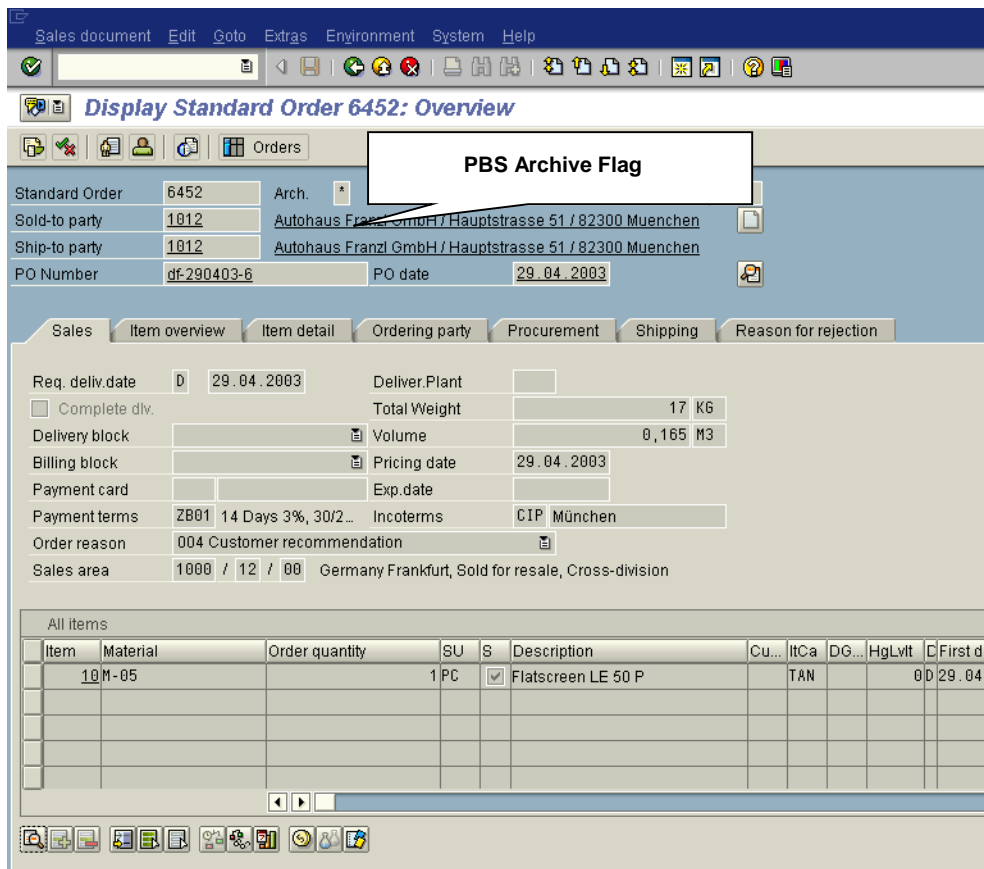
Sales document Edit Goto Extras Environment System Help

Display Standard Order 6452: Overview

Orders

PBS Archive Flag

Standard Order 6452 Arch. *
Sold-to party 1012 Autohaus Franzl GmbH / Hauptstrasse 51 / 82300 Muenchen
Ship-to party 1012 Autohaus Franzl GmbH / Hauptstrasse 51 / 82300 Muenchen
PO Number df-290403-6 PO date 29.04.2003

Sales | Item overview | Item detail | Ordering party | Procurement | Shipping | Reason for rejection

Req. deliv.date D 29.04.2003 Deliver.Plant
Complete dlv. Total Weight 17 KG
Delivery block Volume 0,165 M3
Billing block Pricing date 29.04.2003
Payment card Exp.date
Payment terms ZB01 14 Days 3%, 30/2... Incoterms CIP München
Order reason 004 Customer recommendation
Sales area 1000 / 12 / 00 Germany Frankfurt, Sold for resale, Cross-division

All items

| Item | Material | Order quantity | SU | S | Description | Cu... | ItCa | DG... | HgLvIt | D | First d |
|---|---|---|---|---|---|---|---|---|---|---|---|
| 10 | M-05 | 1 | PC | ✓ | Flatscreen LE 50 P | | TAN | | 0 | D | 29.04 |